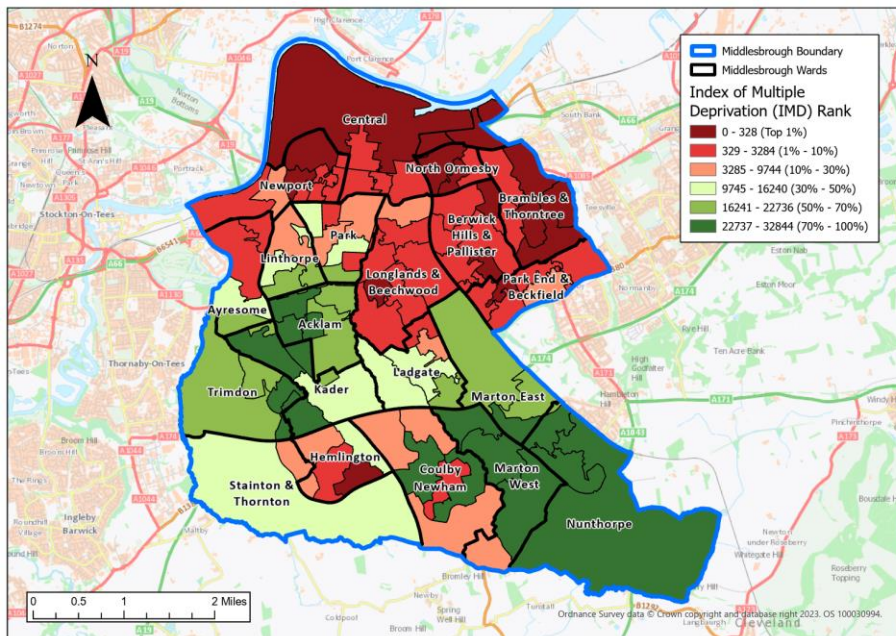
N

Middlesbrough Boundary
Middlesbrough Wards
Index of Multiple Deprivation (IMD) Rank
0 - 328 (Top 1%)
329 - 3284 (1% - 10%)
3285 - 9744 (10% - 30%)
9745 - 16240 (30% - 50%)
16241 - 22736 (50% - 70%)
22737 - 32844 (70% - 100%)

Central
North Ormesby
Newport
Brambles & Thorntree
Berwick Hills & Pallister
Park
Linthorpe
Longlands & Beechwood
Park End & Beckfield
Ayresome
Acklam
Kader
Ladgate
Marton East
Trimdon
Hemlington
Coulby Newham
Marton West
Stainton & Thornton
Nunthorpe

Stockton-On-Tees
Thornaby-On-Tees
Ingleby Barwick
Port Clarence
South Bank
Eston
Normanby
Ormesby
Guisborough
Nunthorpe
Great Ayton
Newby
Maltby
Hilton
Stainton
Coulby Newham
Ten Acre Bank
Lackenby
Eston Nab
Cleveland

0 0.5 1 2 Miles

Ordnance Survey data © Crown copyright and database right 2023. OS 100030994.